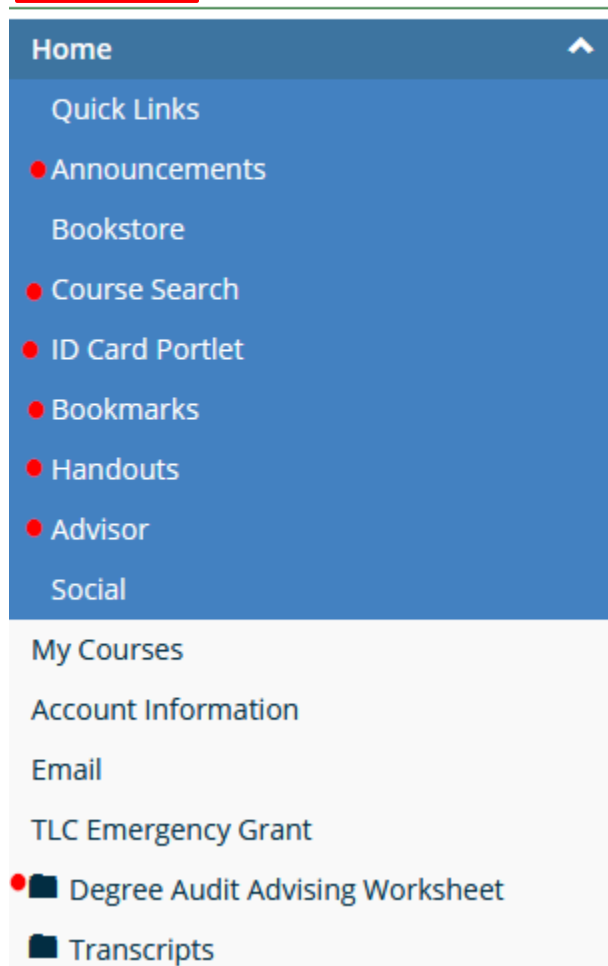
Home

Quick Links

Announcements

Bookstore

Course Search

ID Card Portlet

Bookmarks

Handouts

Advisor

Social

My Courses

Account Information

Email

TLC Emergency Grant

Degree Audit Advising Worksheet

Transcripts